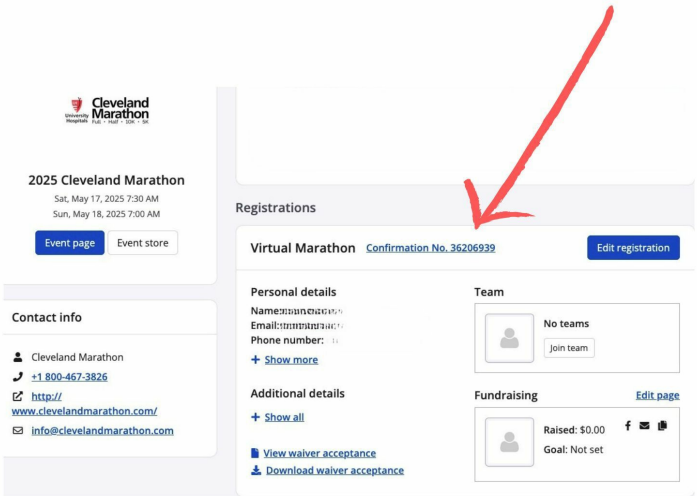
University Hospitals Cleveland Marathon Full · Half · 10K · 5K

2025 Cleveland Marathon

Sat, May 17, 2025 7:30 AM

Sun, May 18, 2025 7:00 AM

Event page Event store

Contact info

Cleveland Marathon

+1 800-467-3826

http://www.clevelandmarathon.com/

info@clevelandmarathon.com

Registrations

Virtual Marathon Confirmation No. 36206939 Edit registration

Personal details

Name: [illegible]

Email: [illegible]

Phone number: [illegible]

+ Show more

Additional details

+ Show all

View waiver acceptance

Download waiver acceptance

Team

No teams

Join team

Fundraising Edit page

Raised: $0.00

Goal: Not set